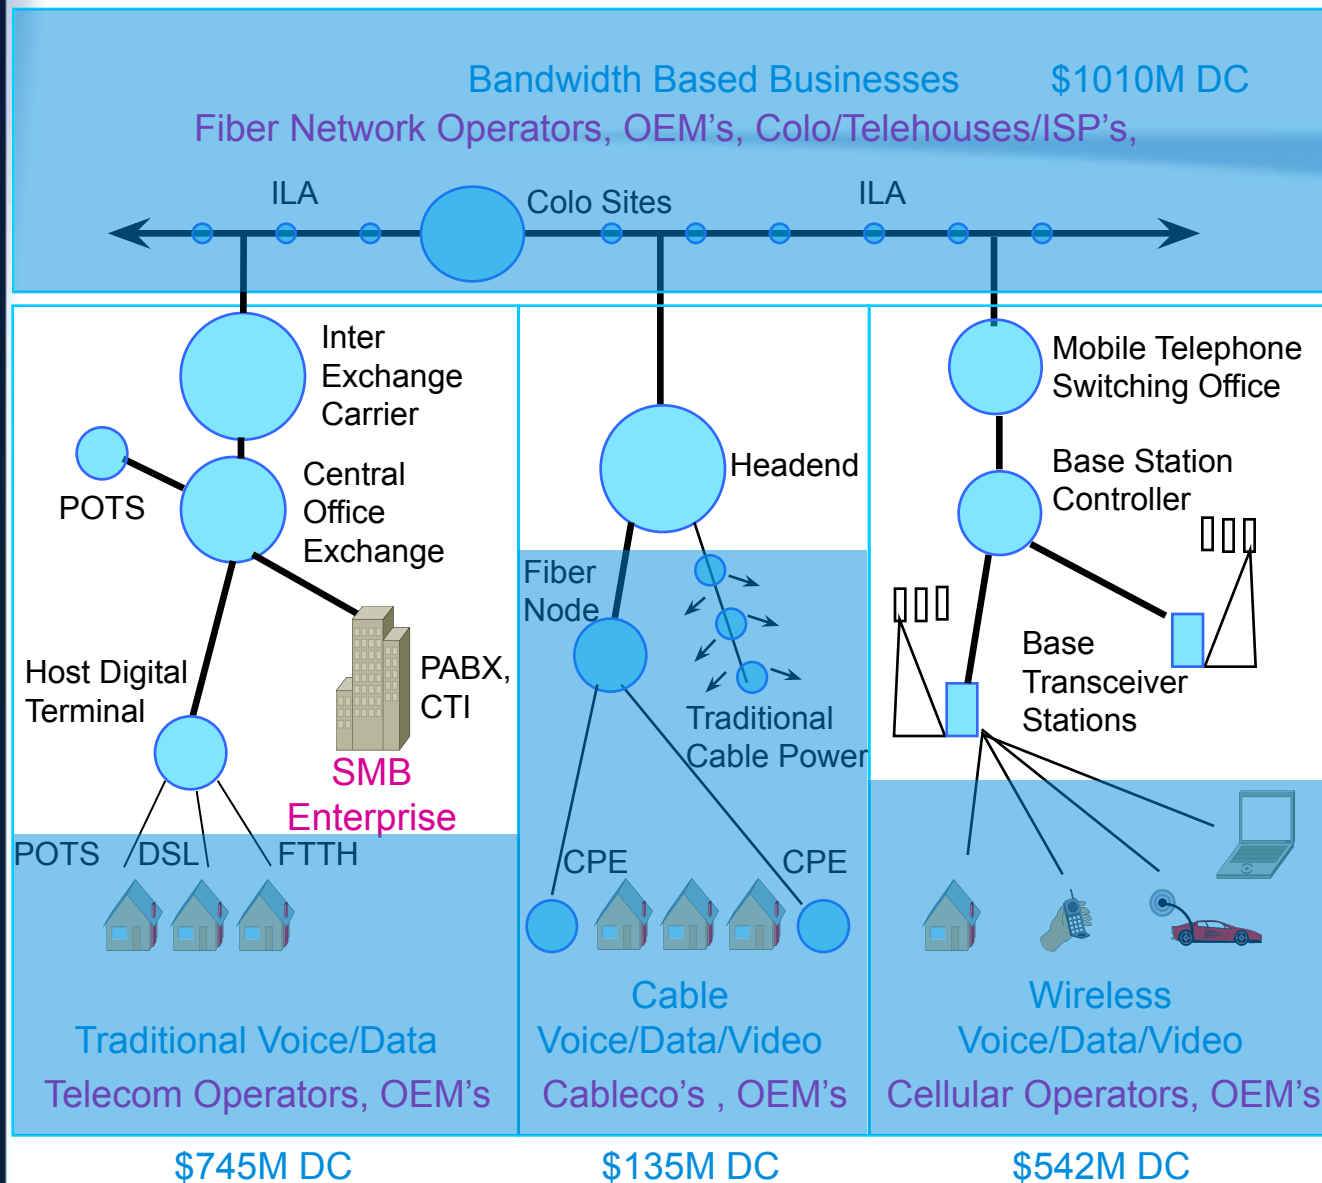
Bandwidth Based Businesses $1010M DC
Fiber Network Operators, OEM's, Colo/Telehouses/ISP's,

ILA
Colo Sites
ILA

Inter Exchange Carrier

POTS

Central Office Exchange

Host Digital Terminal

PABX, CTI

SMB Enterprise

POTS
DSL
FTTH

Traditional Voice/Data
Telecom Operators, OEM's

$745M DC

Headend

Fiber Node

Traditional Cable Power

CPE
CPE

Cable
Voice/Data/Video
Cableco's , OEM's

$135M DC

Mobile Telephone Switching Office

Base Station Controller

Base Transceiver Stations

Wireless
Voice/Data/Video
Cellular Operators, OEM's

$542M DC